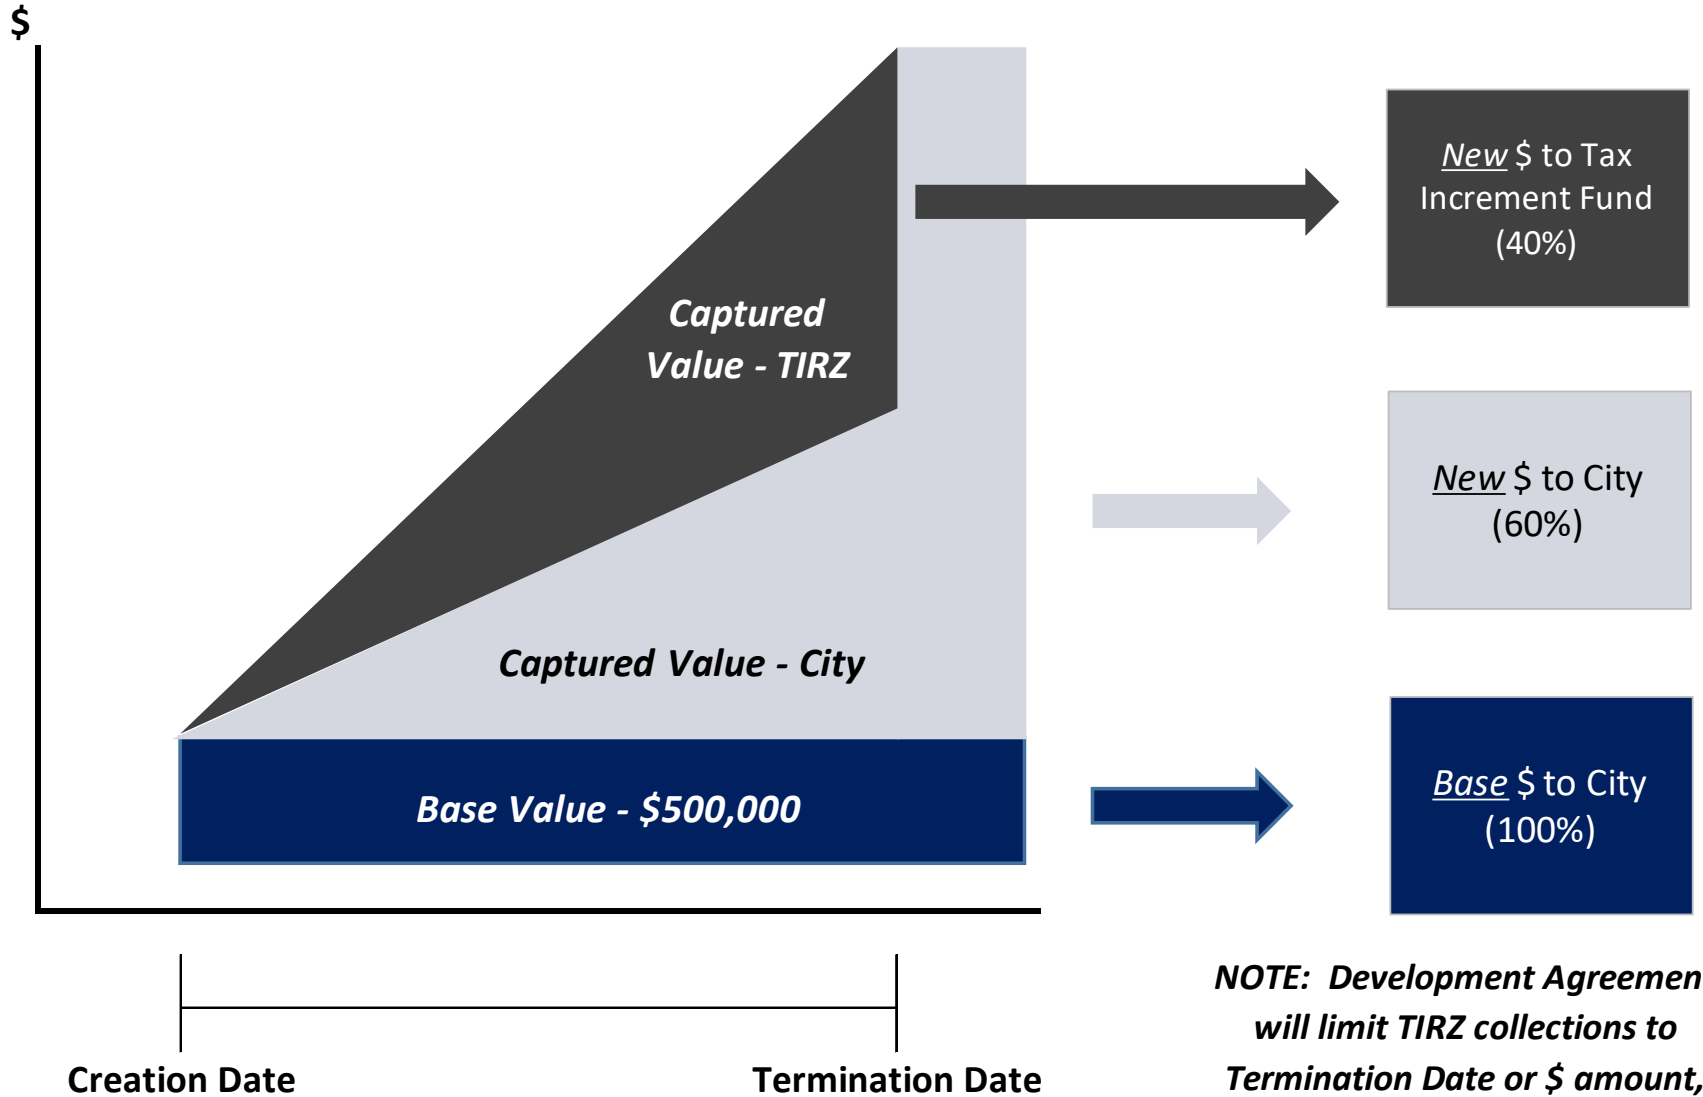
$

Captured Value - TIRZ

Captured Value - City

Base Value - $500,000

New $ to Tax Increment Fund (40%)

New $ to City (60%)

Base $ to City (100%)

Creation Date

Termination Date

NOTE: Development Agreemen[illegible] will limit TIRZ collections to Termination Date or $ amount,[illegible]